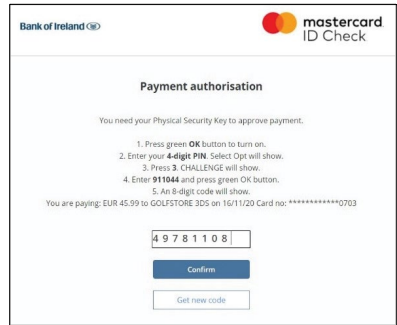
Bank of Ireland

mastercard
ID Check

Payment authorisation

You need your Physical Security Key to approve payment.

1. Press green **OK** button to turn on.
2. Enter your **4-digit PIN**. Select Opt will show.
3. Press **3**. CHALLENGE will show.
4. Enter **911044** and press green OK button.
5. An 8-digit code will show.

You are paying: EUR 45.99 to GOLFSTORE 3DS on 16/11/20 Card no: ************0703

4 9 7 8 1 1 0 8

Confirm

Get new code